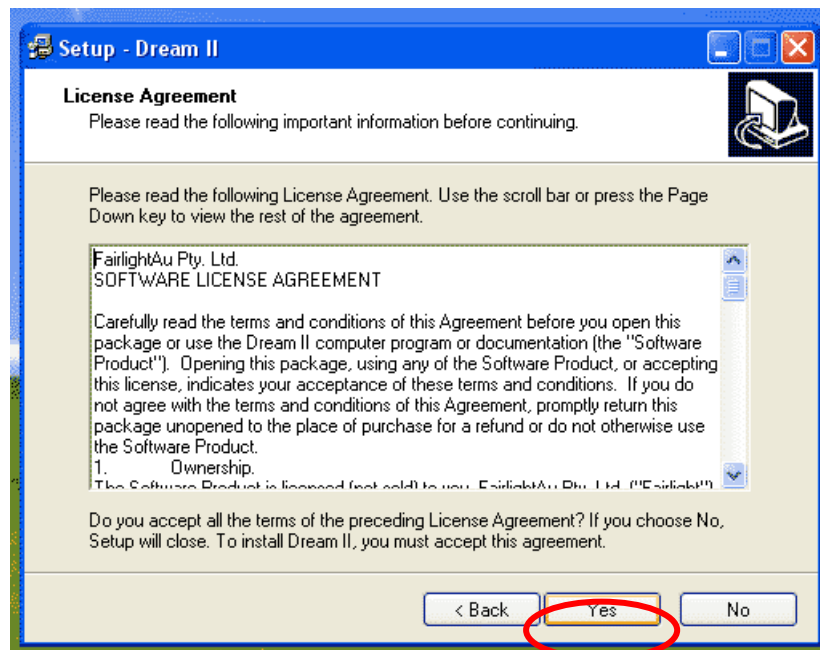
Setup - Dream II

License Agreement
Please read the following important information before continuing.

Please read the following License Agreement. Use the scroll bar or press the Page Down key to view the rest of the agreement.

FairlightAu Pty. Ltd.
SOFTWARE LICENSE AGREEMENT

Carefully read the terms and conditions of this Agreement before you open this package or use the Dream II computer program or documentation (the "Software Product"). Opening this package, using any of the Software Product, or accepting this license, indicates your acceptance of these terms and conditions. If you do not agree with the terms and conditions of this Agreement, promptly return this package unopened to the place of purchase for a refund or do not otherwise use the Software Product.
1. Ownership.
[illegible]

Do you accept all the terms of the preceding License Agreement? If you choose No, Setup will close. To install Dream II, you must accept this agreement.

< Back
Yes
No